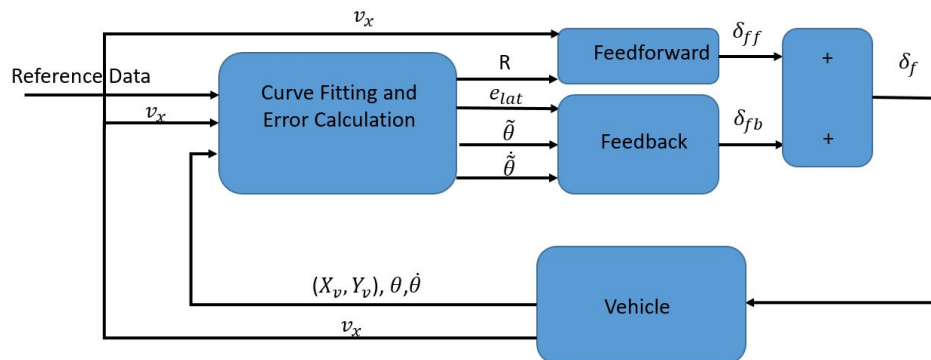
$v_x$

Reference Data

$v_x$

Curve Fitting and Error Calculation

R

$e_{lat}$

$\tilde{\theta}$

$\dot{\tilde{\theta}}$

Feedforward

Feedback

$\delta_{ff}$

$\delta_{fb}$

+

+

$\delta_f$

$(X_v, Y_v)$, $\theta$,$\dot{\theta}$

Vehicle

$v_x$